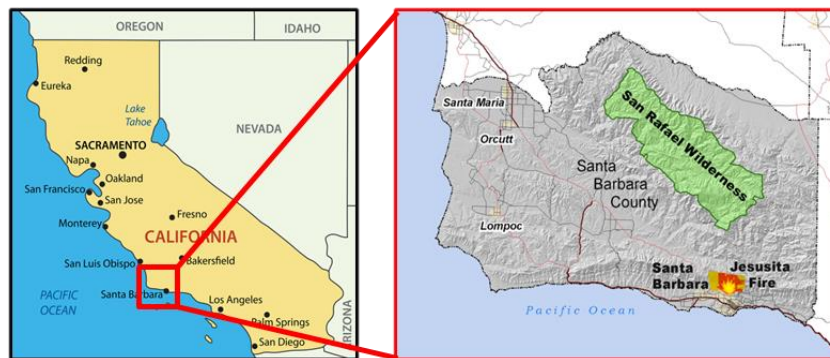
OREGON
IDAHO
Redding
Eureka
Lake Tahoe
NEVADA
SACRAMENTO
Napa
Oakland
San Francisco
San Jose
Monterey
Fresno
CALIFORNIA
San Luis Obispo
Bakersfield
PACIFIC OCEAN
Santa Barbara
Los Angeles
Palm Springs
San Diego
ARIZONA

Santa Maria
Orcutt
San Rafael Wilderness
Santa Barbara County
Lompoc
Santa Barbara
Jesusita Fire
Pacific Ocean